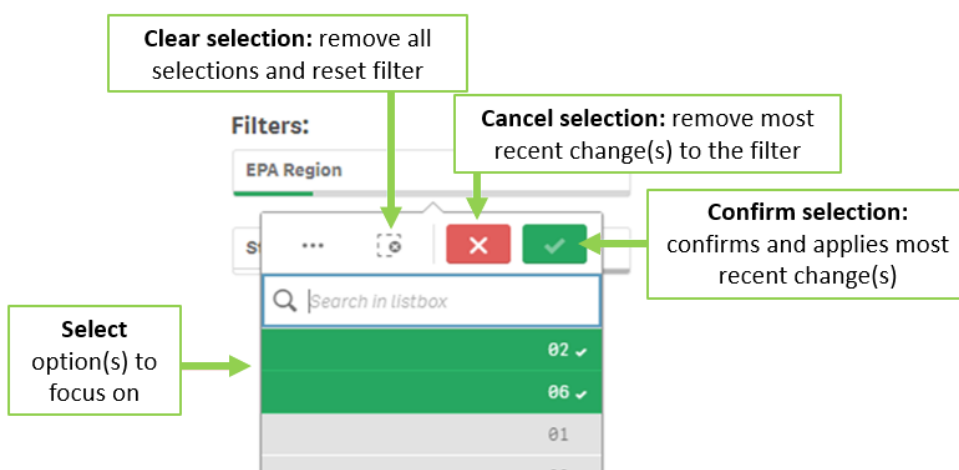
**Clear selection:** remove all selections and reset filter

Filters:

**Cancel selection:** remove most recent change(s) to the filter

EPA Region

**Confirm selection:** confirms and applies most recent change(s)

S

···

Search in listbox

**Select** option(s) to focus on

02 ✔

06 ✔

01